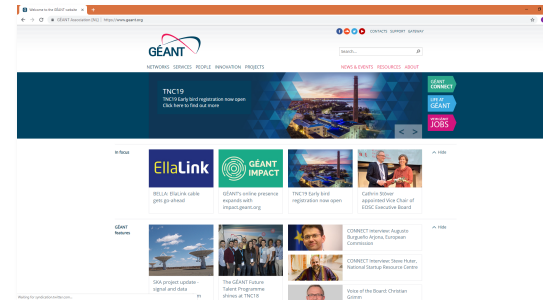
Welcome to the GÉANT website

GÉANT Association [NL] | https://www.geant.org

CONTACTS SUPPORT GATEWAY

GÉANT

Search...

NETWORKS SERVICES PEOPLE INNOVATION PROJECTS

NEWS & EVENTS RESOURCES ABOUT

TNC19

TNC19 Early bird registration now open
Click here to find out more

GÉANT CONNECT

LIFE AT GÉANT

WORK HERE JOBS

In focus

Hide

EllaLink

GÉANT IMPACT

BELLA: EllaLink cable gets go-ahead

GÉANT's online presence expands with impact.geant.org

TNC19 Early bird registration now open

Cathrin Stöver appointed Vice Chair of EOSC Executive Board

GÉANT features

Hide

SKA project update - signal and data

The GÉANT Future Talent Programme shines at TNC18

CONNECT interview: Augusto Burgueño Arjona, European Commission

CONNECT interview: Steve Huter, National Startup Resource Centre

Voice of the Board: Christian Grimm

Waiting for syndication.twitter.com...